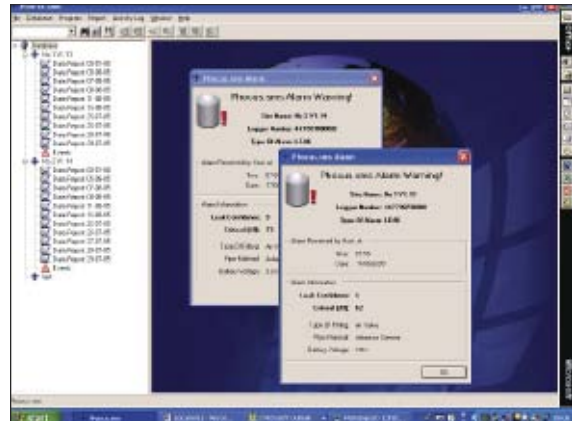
Phocus ams Alarm

Phocus ams Alarm Warning!

Site Name: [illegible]
Logger Number: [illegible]
Type Of Alarm: LEAK

Phocus ams Alarm

Phocus ams Alarm Warning!

Site Name: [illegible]
Logger Number: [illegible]
Type Of Alarm: LEAK

Alarm Received by Host at
Time: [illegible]
Date: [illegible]

Alarm Information
Leak Confidence: 5
Colored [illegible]: 52
Type Of Fitting: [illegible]
Pipe Material: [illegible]
Battery Voltage: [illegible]

OK

Database
Events
Events
Start